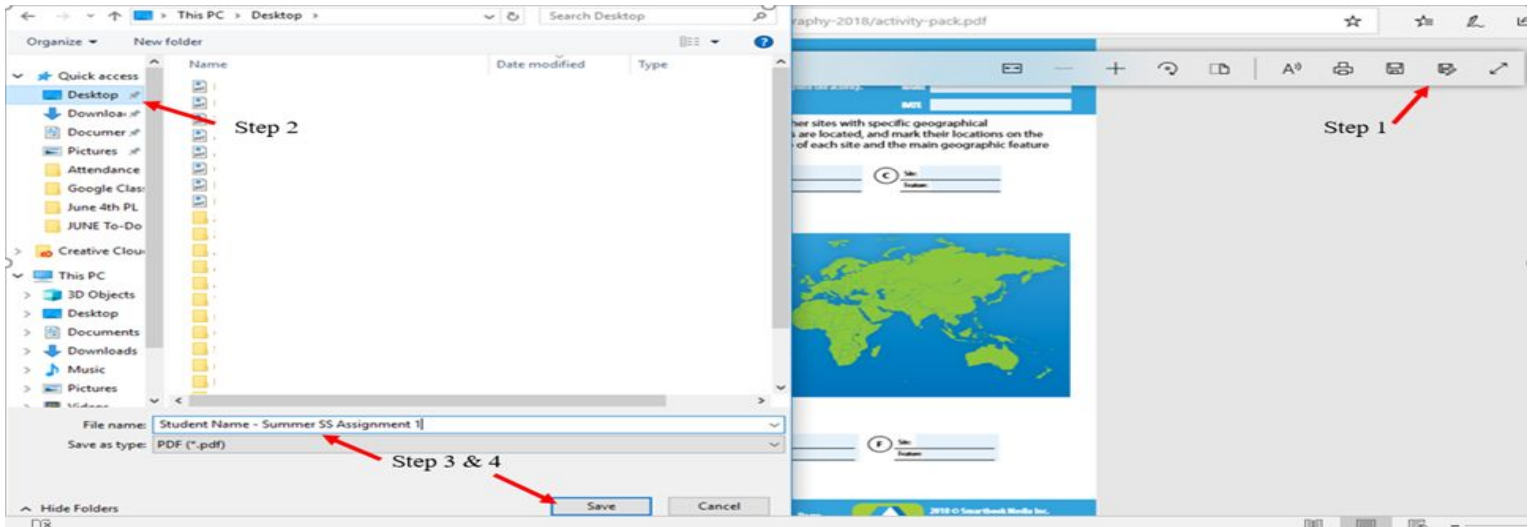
This PC > Desktop >
Search Desktop
Organize ▾
New folder
Quick access
Desktop
Downloads
Documents
Pictures
Attendance
Google Clas
June 4th PL
JUNE To-Do
Creative Cloud
This PC
3D Objects
Desktop
Documents
Downloads
Music
Pictures
Videos
Name
Date modified
Type
Step 2
File name: Student Name - Summer SS Assignment 1
Save as type: PDF (*.pdf)
Step 3 & 4
Hide Folders
Save
Cancel

raphy-2018/activity-pack.pdf
Step 1
NAME
DATE
her sites with specific geographical s are located, and mark their locations on the of each site and the main geographic feature
C Site: Feature:
F Site: Feature:
2018 © Smartbook Media Inc.